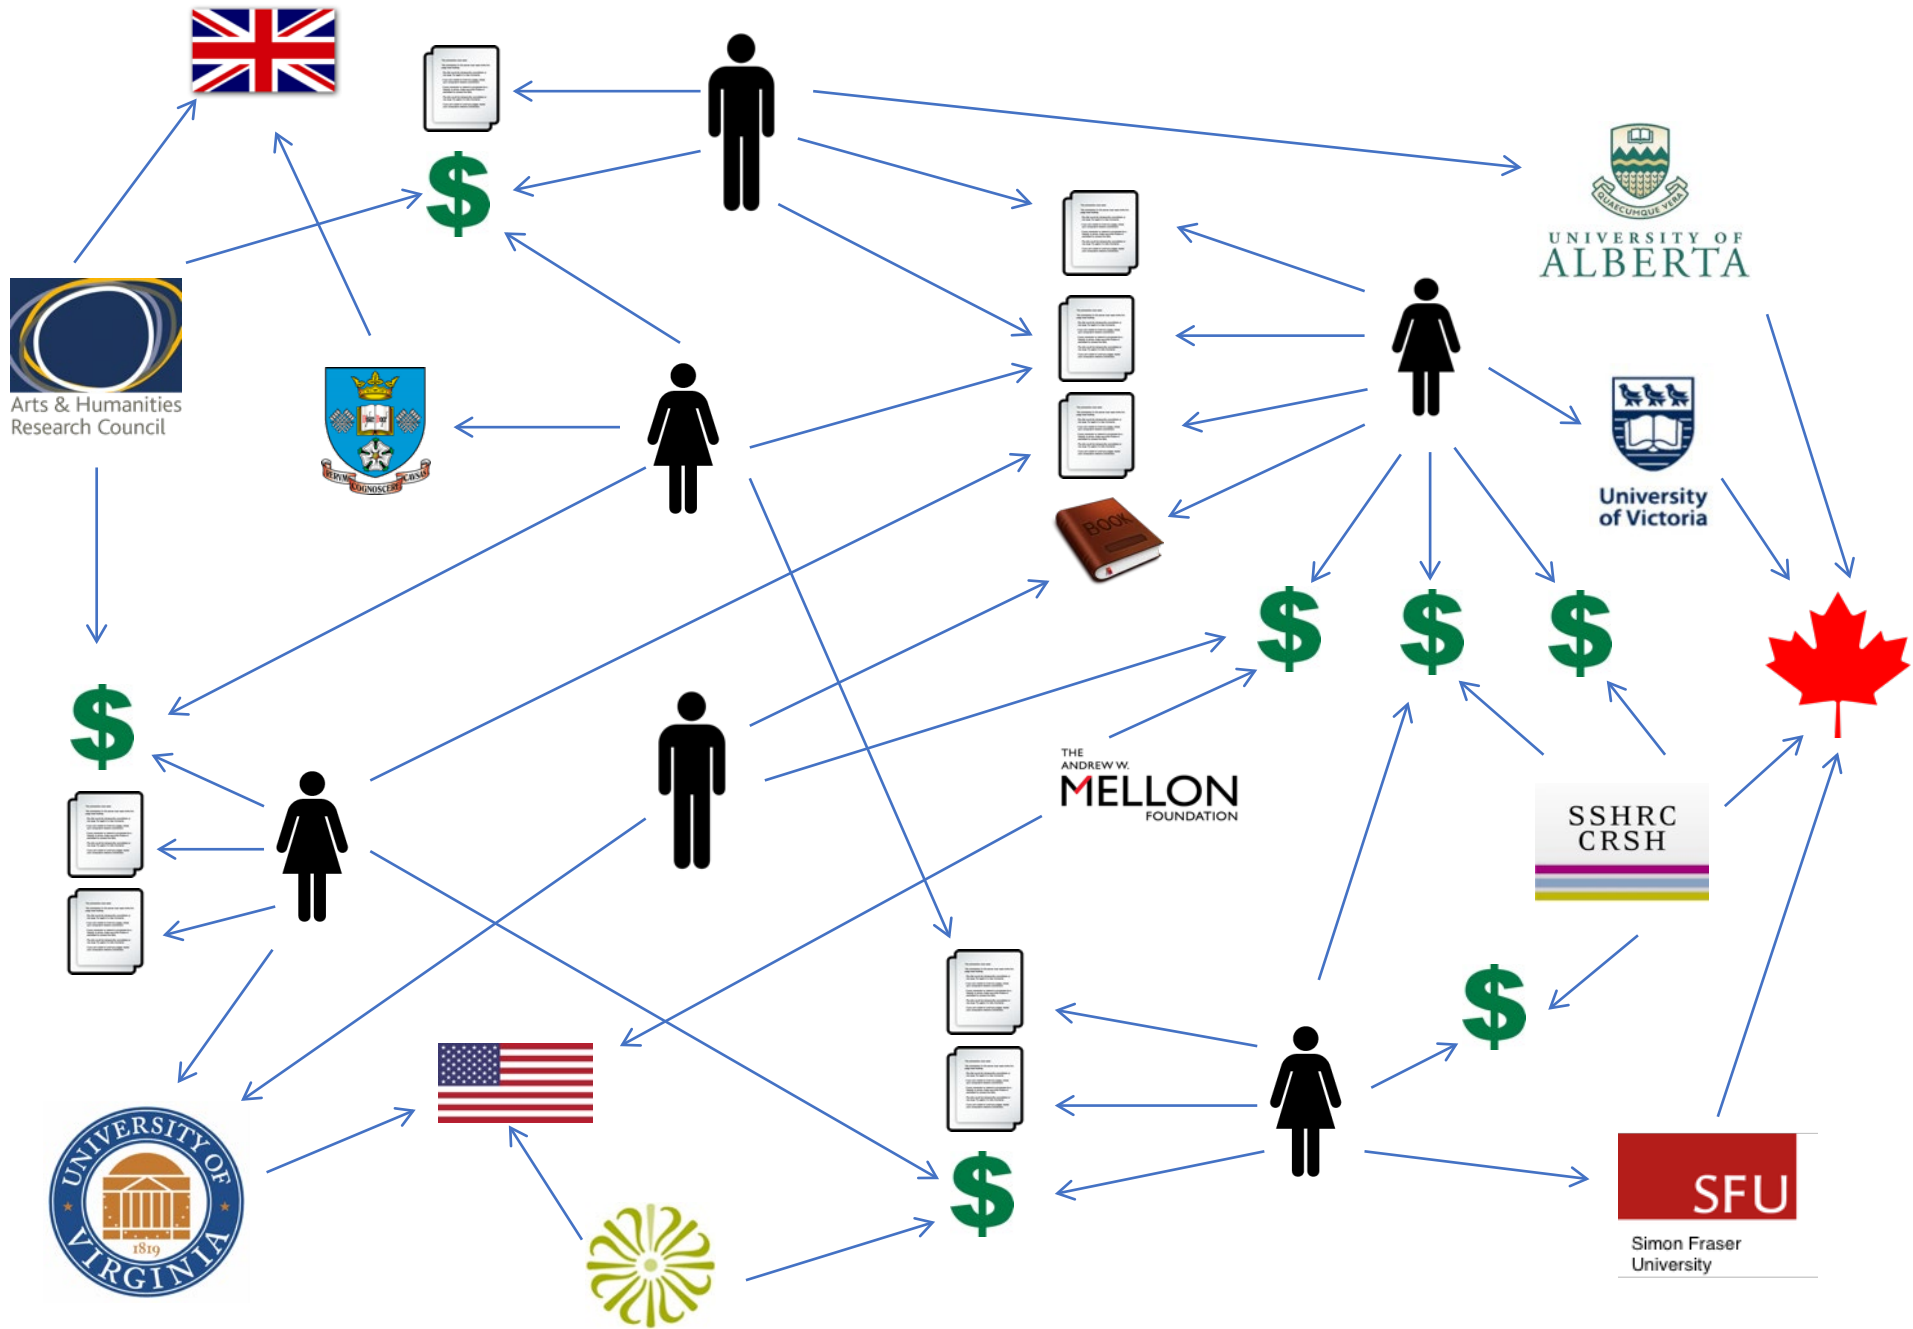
$
UNIVERSITY OF
ALBERTA
QUAECUMQUE VERA
Arts & Humanities
Research Council
University
of Victoria
BOOK
$
$
$
$
THE
ANDREW W.
MELLON
FOUNDATION
SSHRC
CRSH
$
UNIVERSITY OF VIRGINIA
1819
$
SFU
Simon Fraser
University